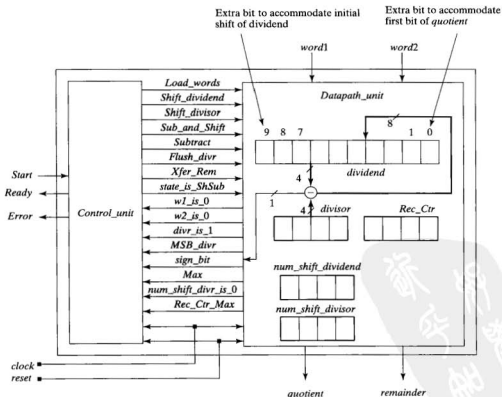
Extra bit to accommodate initial shift of dividend

Extra bit to accommodate first bit of quotient

word1

word2

Load_words
Shift_dividend
Shift_divisor
Sub_and_Shift
Subtract
Flush_divr
Xfer_Rem
state_is_ShSub
w1_is_0
w2_is_0
divr_is_1
MSB_divr
sign_bit
Max
num_shift_divr_is_0
Rec_Ctr_Max

Datapath_unit

9 8 7

8

1 0

dividend

4

1

4

divisor

Rec_Ctr

num_shift_dividend

num_shift_divisor

Start

Ready

Error

Control_unit

clock

reset

quotient

remainder